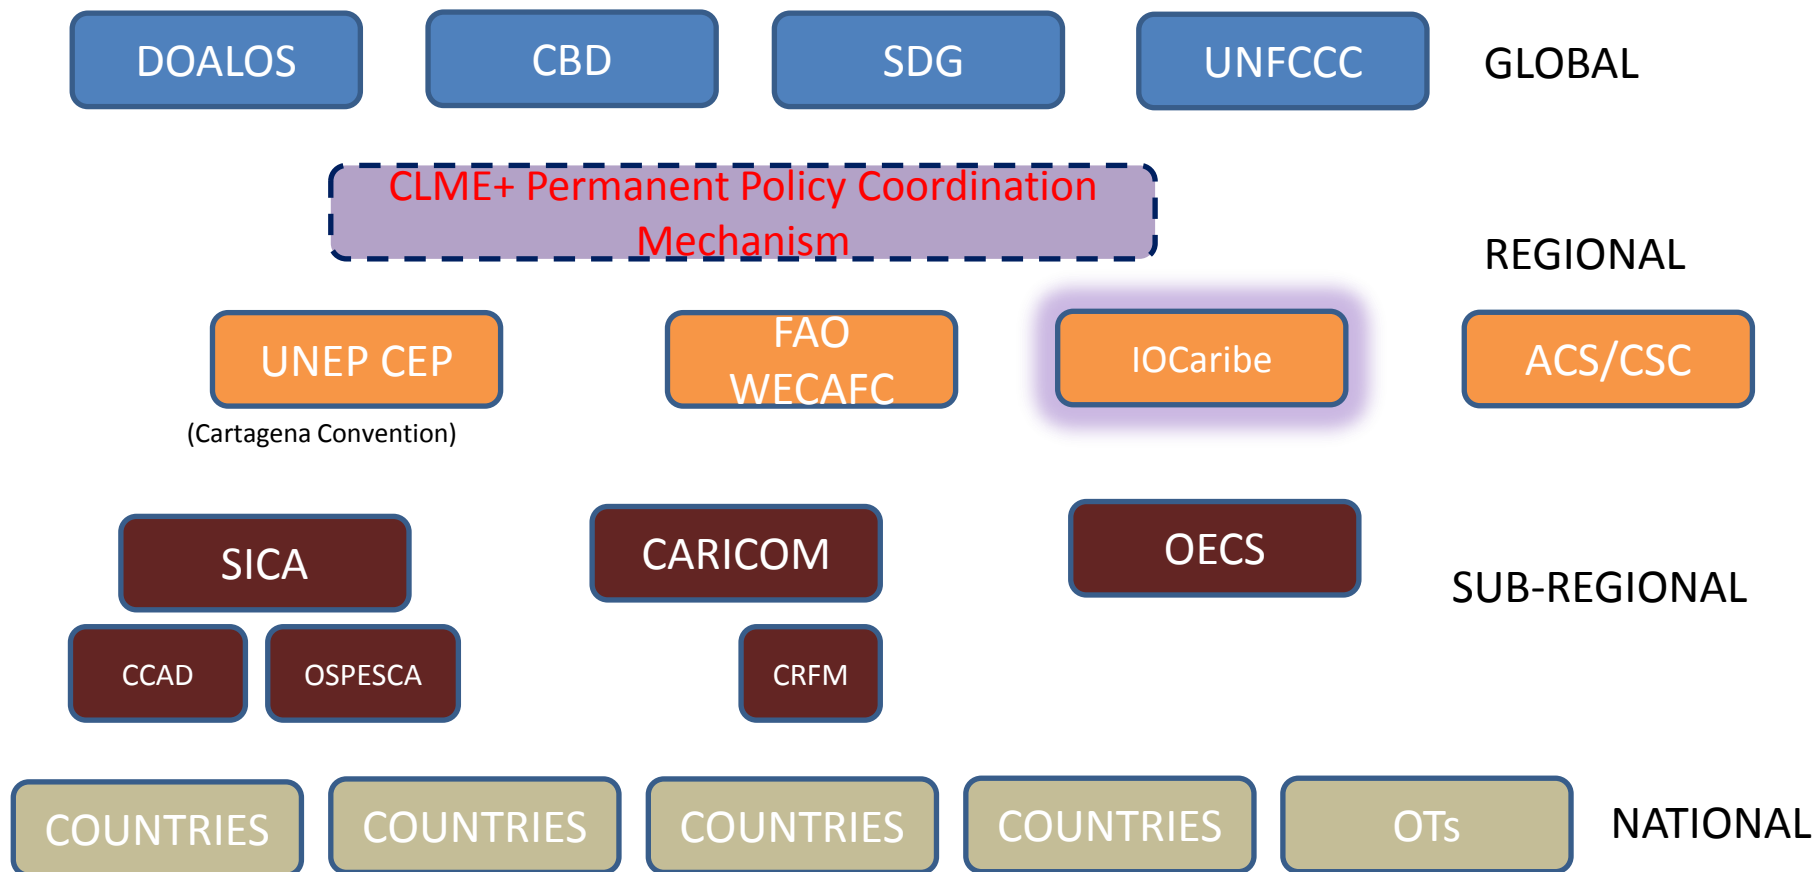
DOALOS CBD SDG UNFCCC GLOBAL

CLME+ Permanent Policy Coordination Mechanism

REGIONAL

UNEP CEP
(Cartagena Convention)

FAO WECAFC

IOCaribe

ACS/CSC

SICA

CARICOM

OECS

SUB-REGIONAL

CCAD OSPESCA

CRFM

COUNTRIES COUNTRIES COUNTRIES COUNTRIES OTs NATIONAL